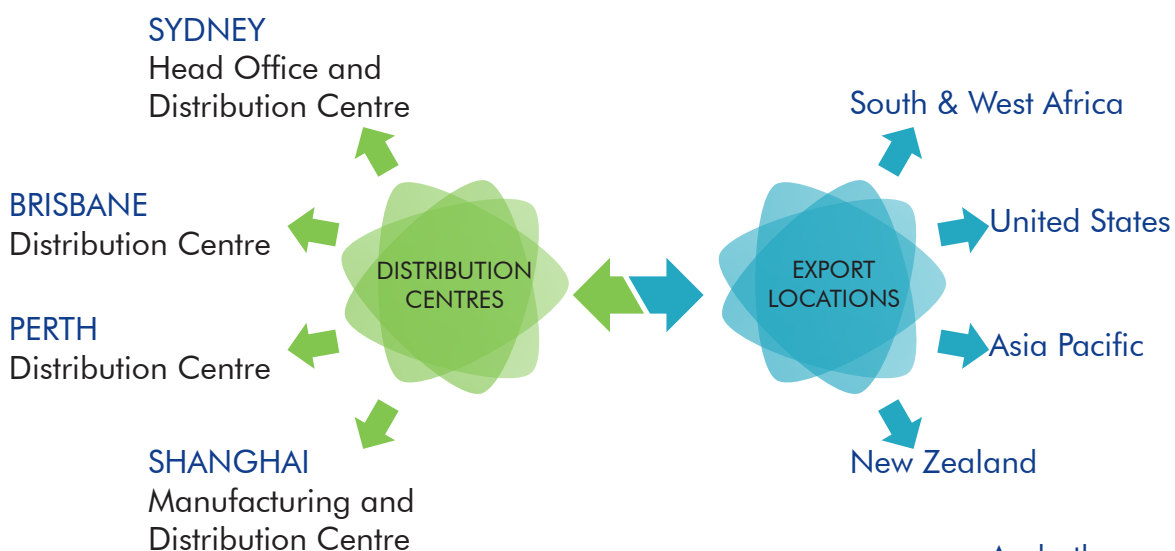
SYDNEY
Head Office and
Distribution Centre

BRISBANE
Distribution Centre

PERTH
Distribution Centre

SHANGHAI
Manufacturing and
Distribution Centre

DISTRIBUTION CENTRES

EXPORT LOCATIONS

South & West Africa

United States

Asia Pacific

New Zealand

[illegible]